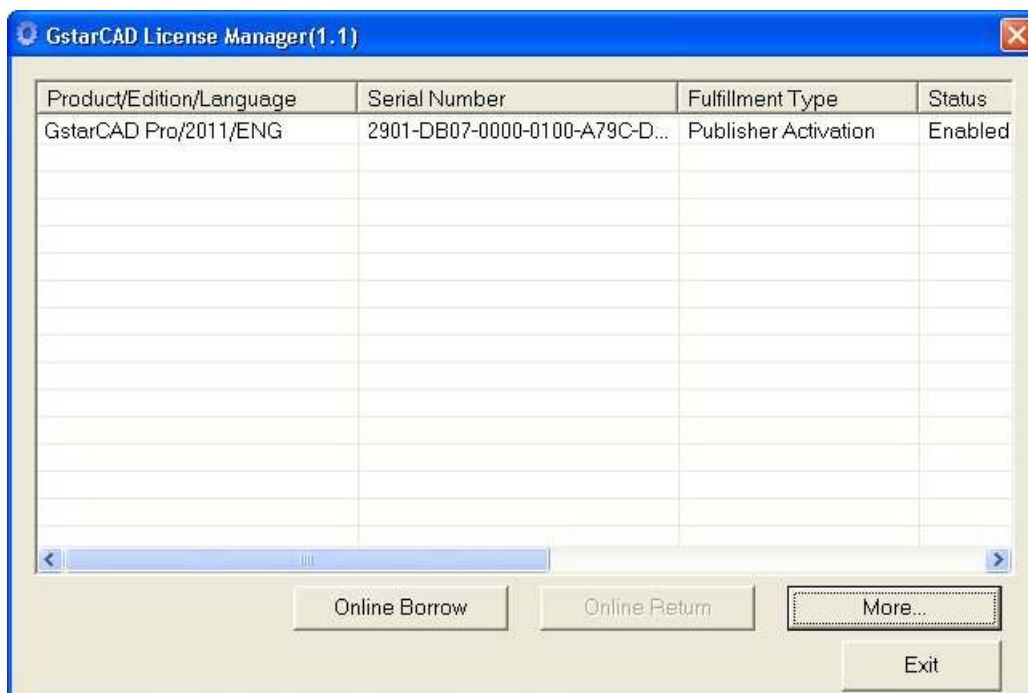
GstarCAD License Manager(1.1)

| Product/Edition/Language | Serial Number | Fulfillment Type | Status |
|---|---|---|---|
| GstarCAD Pro/2011/ENG | 2901-DB07-0000-0100-A79C-D... | Publisher Activation | Enabled |

Online Borrow

Online Return

More...

Exit